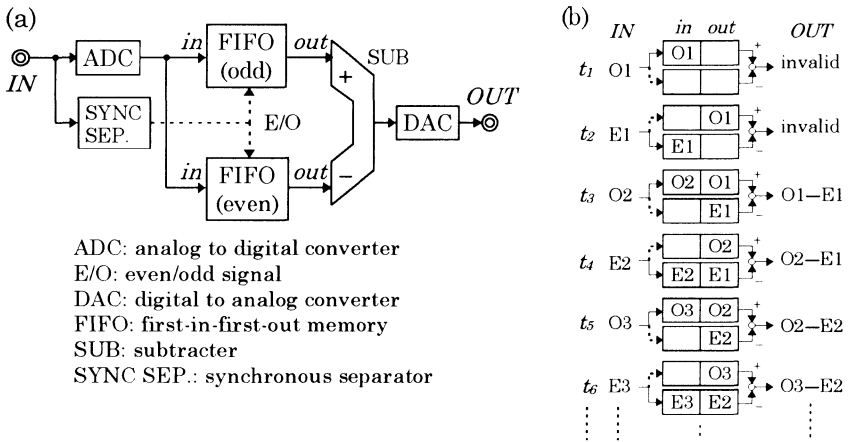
(a)

IN

ADC

SYNC SEP.

in

FIFO (odd)

out

E/O

in

FIFO (even)

out

SUB

+

−

DAC

OUT

ADC: analog to digital converter
E/O: even/odd signal
DAC: digital to analog converter
FIFO: first-in-first-out memory
SUB: subtracter
SYNC SEP.: synchronous separator

(b)

IN in out OUT

$t_1$ O1 O1 invalid

$t_2$ E1 O1 E1 invalid

$t_3$ O2 O2 O1 E1 O1−E1

$t_4$ E2 O2 E2 E1 O2−E1

$t_5$ O3 O3 O2 E2 O2−E2

$t_6$ E3 O3 E3 E2 O3−E2

⋮ ⋮ ⋮ ⋮